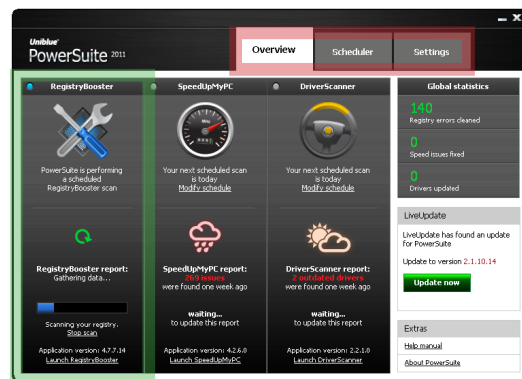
Uniblue PowerSuite 2011

Overview | Scheduler | Settings

RegistryBooster

PowerSuite is performing a scheduled RegistryBooster scan

RegistryBooster report:
Gathering data...

Scanning your registry.
Stop scan

Application version: 4.7.7.14
Launch RegistryBooster

SpeedUpMyPC

Your next scheduled scan is today
Modify schedule

SpeedUpMyPC report:
263 issues
were found one week ago

waiting...
to update this report

Application version: 4.2.6.0
Launch SpeedUpMyPC

DriverScanner

Your next scheduled scan is today
Modify schedule

DriverScanner report:
2 outdated drivers
were found one week ago

waiting...
to update this report

Application version: 2.2.1.0
Launch DriverScanner

Global statistics

140
Registry errors cleaned

0
Speed issues fixed

0
Drivers updated

LiveUpdate

LiveUpdate has found an update for PowerSuite

Update to version 2.1.10.14

Update now

Extras

Help manual

About PowerSuite